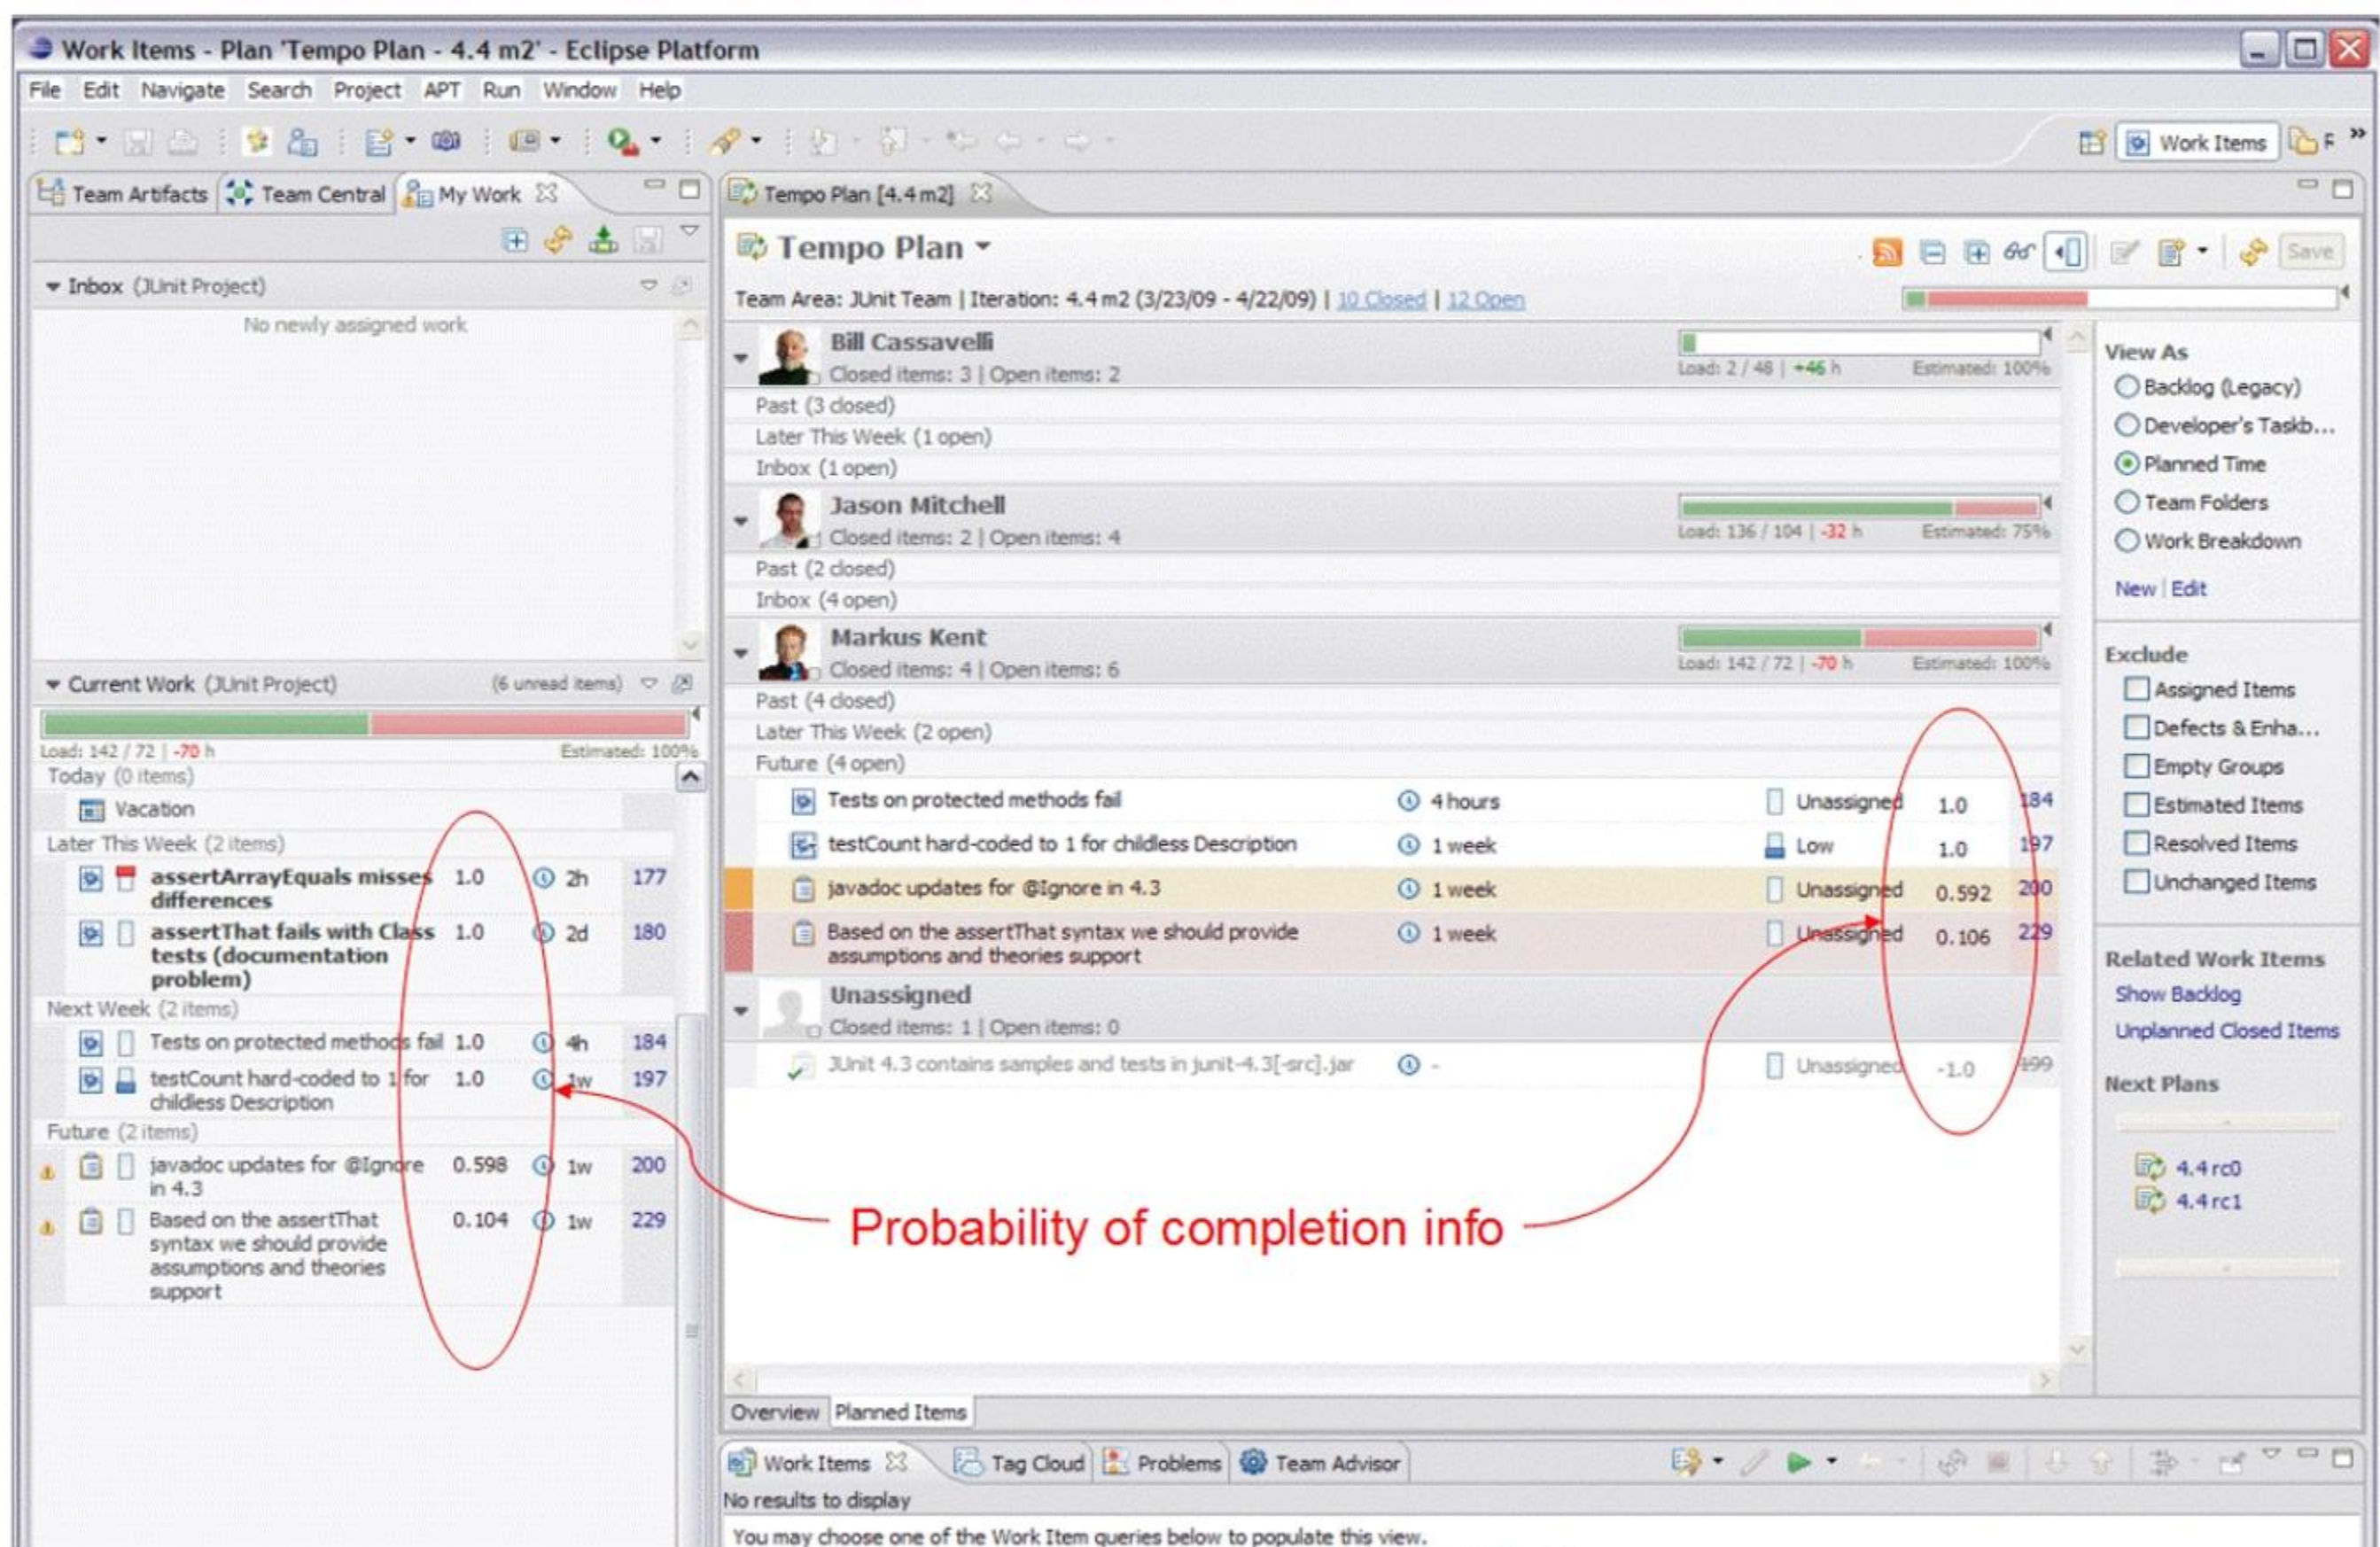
Work Items - Plan 'Tempo Plan - 4.4 m2' - Eclipse Platform

File Edit Navigate Search Project APT Run Window Help

Work Items

Team Artifacts Team Central My Work

Inbox (JUnit Project)

No newly assigned work

Current Work (JUnit Project) (6 unread items)

Load: 142 / 72 | -70 h Estimated: 100%

Today (0 items)

Vacation

Later This Week (2 items)

| | | |
|---|---|---|---|
| assertArrayEquals misses differences | 1.0 | 2h | 177 |
| assertThat fails with Class tests (documentation problem) | 1.0 | 2d | 180 |

Next Week (2 items)

| | | | |
|---|---|---|---|
| Tests on protected methods fail | 1.0 | 4h | 184 |
| testCount hard-coded to 1 for childless Description | 1.0 | 1w | 197 |

Future (2 items)

| | | | |
|---|---|---|---|
| javadoc updates for @Ignore in 4.3 | 0.598 | 1w | 200 |
| Based on the assertThat syntax we should provide assumptions and theories support | 0.104 | 1w | 229 |

Tempo Plan [4.4 m2]

Tempo Plan

Save

Team Area: JUnit Team | Iteration: 4.4 m2 (3/23/09 - 4/22/09) | 10 Closed | 12 Open

Bill Cassavelli
Closed items: 3 | Open items: 2
Load: 2 / 48 | +46 h Estimated: 100%
Past (3 closed)
Later This Week (1 open)
Inbox (1 open)

Jason Mitchell
Closed items: 2 | Open items: 4
Load: 136 / 104 | -32 h Estimated: 75%
Past (2 closed)
Inbox (4 open)

Markus Kent
Closed items: 4 | Open items: 6
Load: 142 / 72 | -70 h Estimated: 100%
Past (4 closed)
Later This Week (2 open)
Future (4 open)

| | | | | |
|---|---|---|---|---|
| Tests on protected methods fail | 4 hours | Unassigned | 1.0 | 184 |
| testCount hard-coded to 1 for childless Description | 1 week | Low | 1.0 | 197 |
| javadoc updates for @Ignore in 4.3 | 1 week | Unassigned | 0.592 | 200 |
| Based on the assertThat syntax we should provide assumptions and theories support | 1 week | Unassigned | 0.106 | 229 |

Unassigned
Closed items: 1 | Open items: 0

| | | | | |
|---|---|---|---|---|
| JUnit 4.3 contains samples and tests in junit-4.3[-src].jar | - | Unassigned | -1.0 | 199 |

View As
Backlog (Legacy)
Developer's Taskb...
Planned Time
Team Folders
Work Breakdown
New | Edit

Exclude
Assigned Items
Defects & Enha...
Empty Groups
Estimated Items
Resolved Items
Unchanged Items

Related Work Items
Show Backlog
Unplanned Closed Items

Next Plans
4.4 rc0
4.4 rc1

Probability of completion info

Overview Planned Items

Work Items Tag Cloud Problems Team Advisor

No results to display

You may choose one of the Work Item queries below to populate this view.